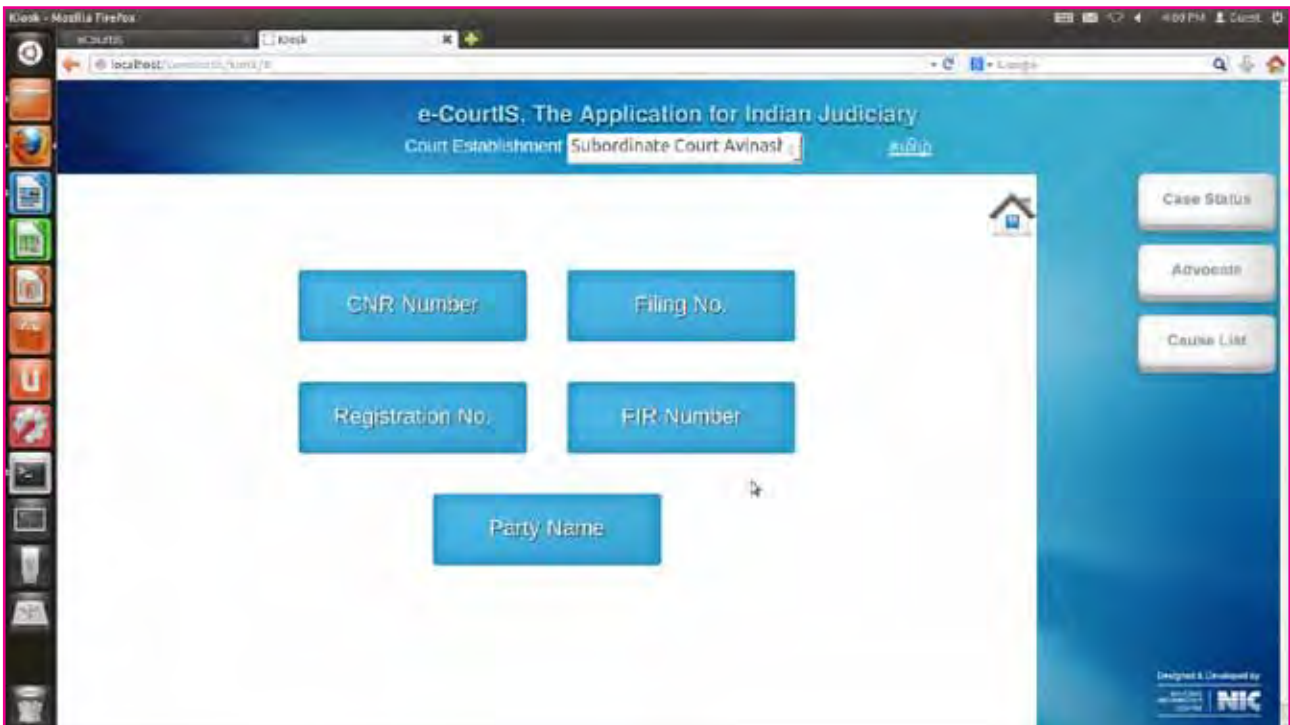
Kiosk - Mozilla Firefox

eCourtIS

Kiosk

localhost/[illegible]

Google

4:00 PM Guest

e-CourtIS, The Application for Indian Judiciary

Court Establishment Subordinate Court Avinash

தமிழ்

Case Status

Advocate

Cause List

CNR Number

Filing No.

Registration No.

FIR Number

Party Name

Designed & Developed by

NIC